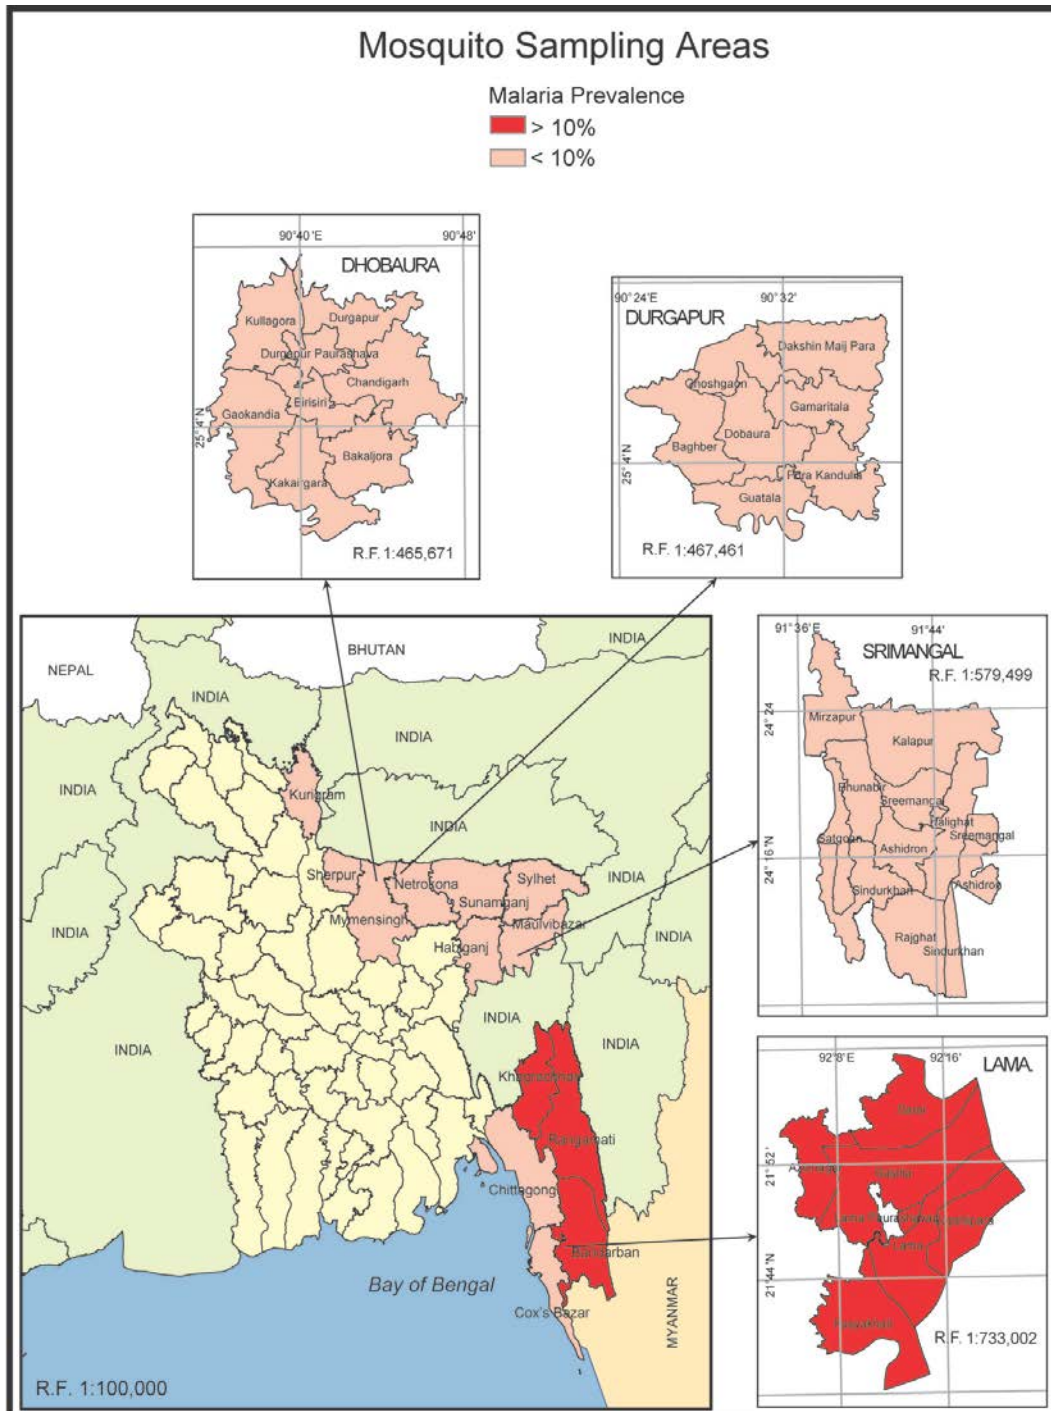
Mosquito Sampling Areas

Malaria Prevalence
> 10%
< 10%

90°40'E 90°48'
DHOBAURA
Kullagora
Durgapur
Durgapur Paurashava
Chandigarh
Eirisiri
Gaokandia
25°4'N
Bakaljora
Kakairgara
R.F. 1:465,671

90° 24'E 90° 32'
DURGAPUR
Dakshin Maij Para
Ghoshgaon
Gamaritala
Dobaura
Baghber
25°4'N
Pora Kandulia
Guatala
R.F. 1:467,461

NEPAL
BHUTAN
INDIA
INDIA
INDIA
INDIA
Kurigram
INDIA
Sherpur
Netrokona
Sylhet
INDIA
Mymensingh
Sunamganj
Maulvibazar
INDIA
Habiganj
INDIA
INDIA
INDIA
INDIA
Khagrachhari
Rangamati
Chittagong
Bandarban
Bay of Bengal
Cox's Bazar
MYANMAR
R.F. 1:100,000

91° 36'E 91°44'
SRIMANGAL
R.F. 1:579,499
24° 24'
Mirzapur
Kalapur
Bhunabir
Sreemangal
Kalighat
Sreemangal
Satgaon
24° 16'N
Ashidron
Sindurkhan
Ashidron
Rajghat
Sindurkhan

92°8'E 92°16'
LAMA
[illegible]
21° 52'
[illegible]
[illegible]
Lama Paurashava
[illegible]
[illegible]
21° 44'N
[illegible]
R.F. 1:733,002